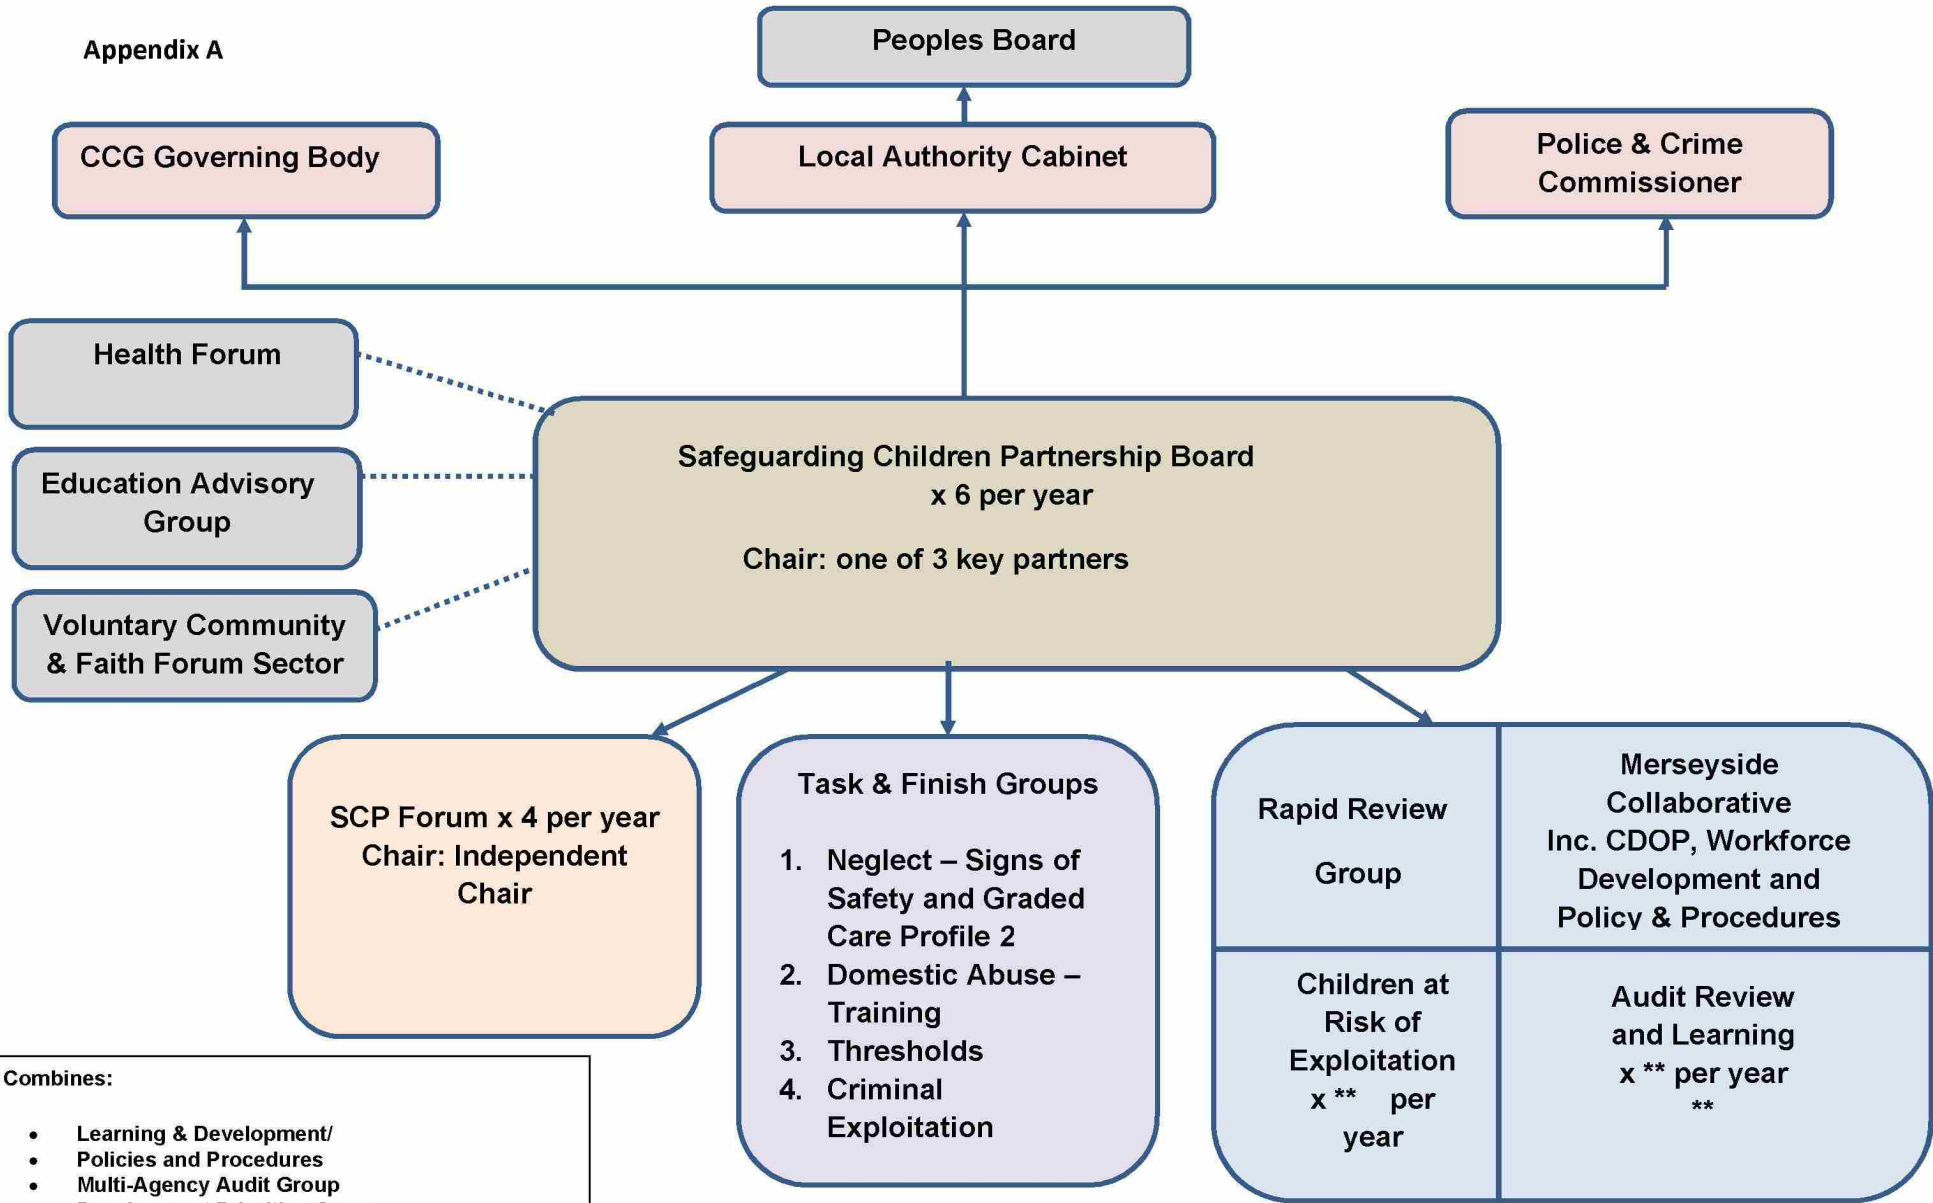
Appendix A

Peoples Board

CCG Governing Body

Local Authority Cabinet

Police & Crime Commissioner

Health Forum

Education Advisory Group

Voluntary Community & Faith Forum Sector

Safeguarding Children Partnership Board x 6 per year

Chair: one of 3 key partners

SCP Forum x 4 per year Chair: Independent Chair

Task & Finish Groups

1. Neglect – Signs of Safety and Graded Care Profile 2
2. Domestic Abuse – Training
3. Thresholds
4. Criminal Exploitation

| Rapid Review Group | Merseyside Collaborative Inc. CDOP, Workforce Development and Policy & Procedures |
|---|---|
| Children at Risk of Exploitation x ** per year | Audit Review and Learning x ** per year ** |

Combines:

- Learning & Development/
- Policies and Procedures
- Multi-Agency Audit Group
- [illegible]